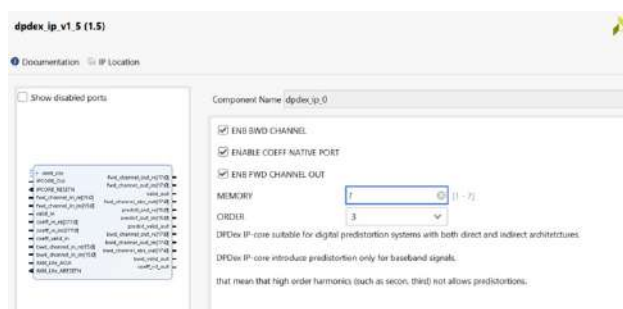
dpdex_ip_v1_5 (1.5)

Documentation IP Location

Show disabled ports

Component Name dpdex_ip_0

ENB BWD CHANNEL

ENABLE COEFF NATIVE PORT

ENB FWD CHANNEL OUT

MEMORY 7 [1 - 7]

ORDER 3

DPDex IP-core suitable for digital predistortion systems with both direct and indirect architetctuees

DPDex IP-core introduce predistortion only for baseband signals.

that mean that high order harmonics (such as secon, third) not allows predistortions.

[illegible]